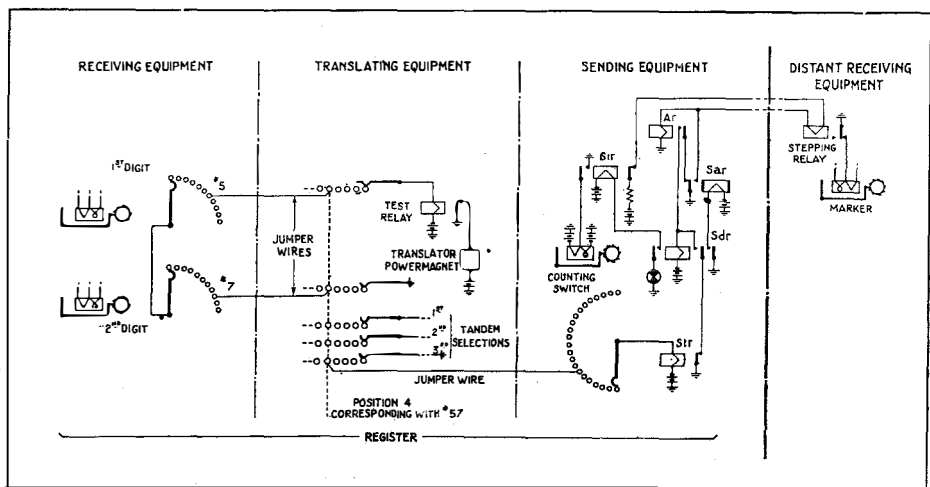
RECEIVING EQUIPMENT

TRANSLATING EQUIPMENT

SENDING EQUIPMENT

DISTANT RECEIVING EQUIPMENT

$1^{ST}$ DIGIT

$2^{ND}$ DIGIT

#5

#7

JUMPER WIRES

TEST RELAY

TRANSLATOR POWERMAGNET

$1^{ST}$

$2^{ND}$

$3^{RD}$

TANDEM SELECTIONS

JUMPER WIRE

POSITION 4 CORRESPONDING WITH #57

REGISTER

Br

Ar

Sar

Sdr

Str

COUNTING SWITCH

STEPPING RELAY

MARKER